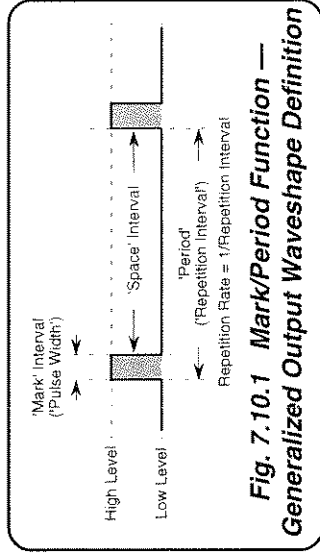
'Mark' Interval
('Pulse Width')

High Level

Low Level

'Space' Interval

'Period'
('Repetition Interval')

Repetition Rate = 1/Repetition Interval

Fig. 7.10.1 Mark/Period Function — Generalized Output Waveshape Definition